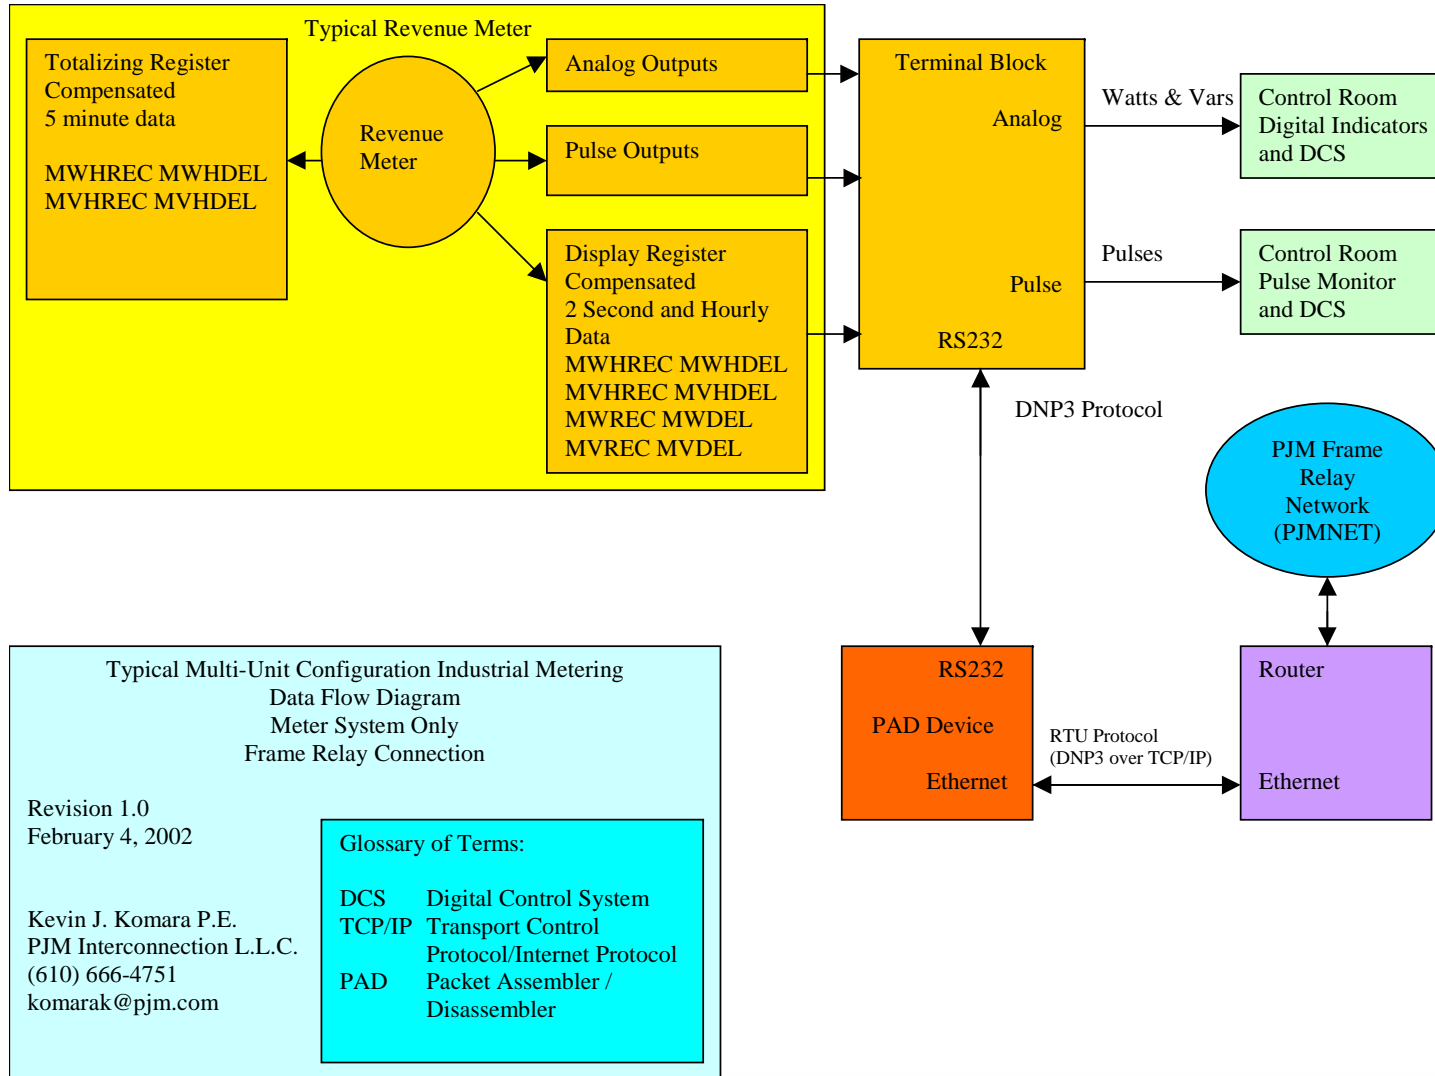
Typical Revenue Meter

Totalizing Register Compensated 5 minute data

MWHREC MWHDEL
MVHREC MVHDEL

Revenue Meter

Analog Outputs

Pulse Outputs

Display Register Compensated 2 Second and Hourly Data
MWHREC MWHDEL
MVHREC MVHDEL
MWREC MWDEL
MVREC MVDEL

Terminal Block

Analog

Pulse

RS232

Watts & Vars

Control Room Digital Indicators and DCS

Pulses

Control Room Pulse Monitor and DCS

DNP3 Protocol

PJM Frame Relay Network (PJMNET)

RS232

PAD Device

Ethernet

RTU Protocol (DNP3 over TCP/IP)

Router

Ethernet

Typical Multi-Unit Configuration Industrial Metering
Data Flow Diagram
Meter System Only
Frame Relay Connection

Revision 1.0
February 4, 2002

Kevin J. Komara P.E.
PJM Interconnection L.L.C.
(610) 666-4751
komarak@pjm.com

Glossary of Terms:

| DCS | Digital Control System |
|---|---|
| TCP/IP | Transport Control Protocol/Internet Protocol |
| PAD | Packet Assembler / Disassembler |